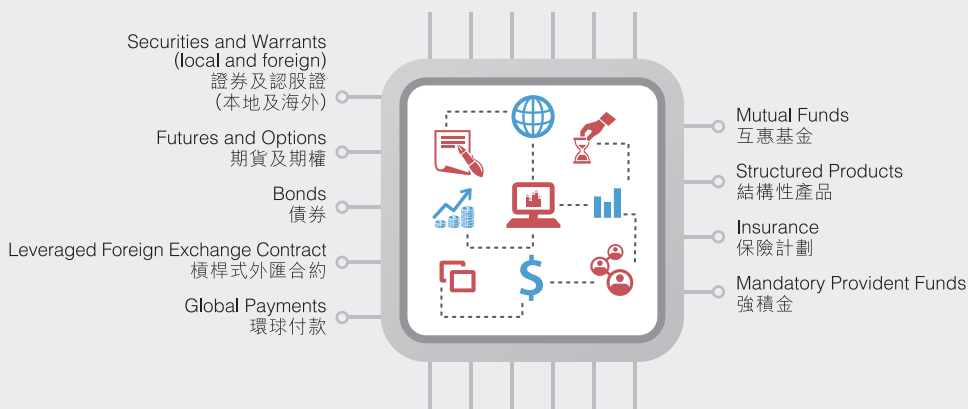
Securities and Warrants (local and foreign)
證券及認股證 (本地及海外)

Futures and Options
期貨及期權

Bonds
債券

Leveraged Foreign Exchange Contract
槓桿式外匯合約

Global Payments
環球付款

Mutual Funds
互惠基金

Structured Products
結構性產品

Insurance
保險計劃

Mandatory Provident Funds
強積金